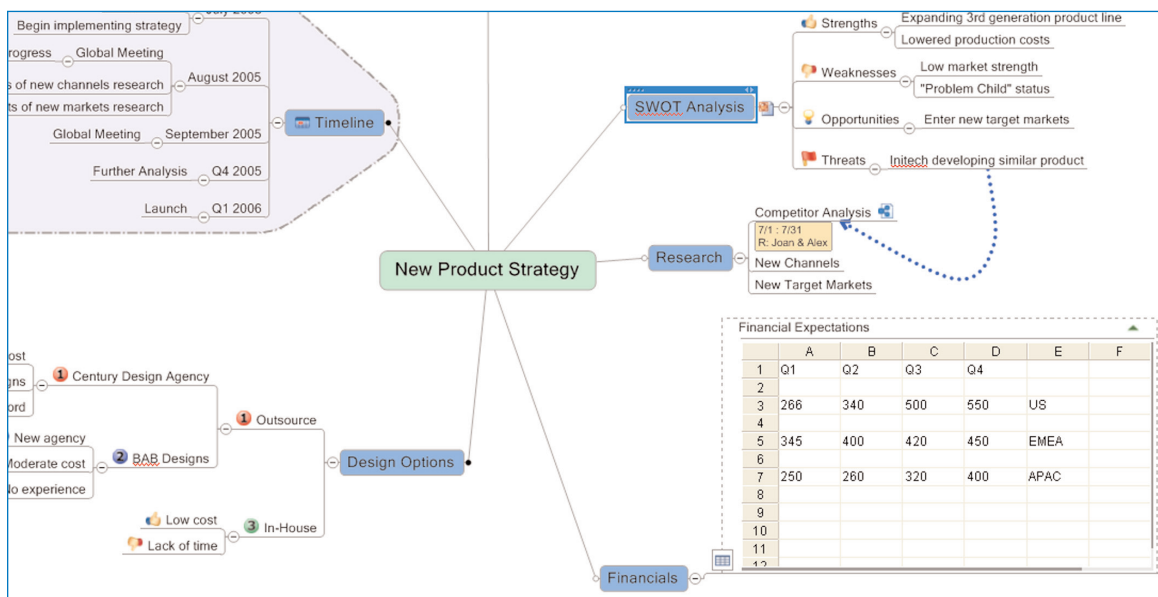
July 2005
Begin implementing strategy
rogress
Global Meeting
s of new channels research
August 2005
ts of new markets research
Timeline
Global Meeting
September 2005
Further Analysis
Q4 2005
Launch
Q1 2006

SWOT Analysis
Strengths
Expanding 3rd generation product line
Lowered production costs
Weaknesses
Low market strength
"Problem Child" status
Opportunities
Enter new target markets
Threats
Initech developing similar product

New Product Strategy

Research
Competitor Analysis
7/1 : 7/31
R: Joan & Alex
New Channels
New Target Markets

ost
gns
ord
1 Century Design Agency
1 Outsource
New agency
Moderate cost
No experience
2 BAB Designs
Design Options
Low cost
Lack of time
3 In-House

Financial Expectations

| | A | B | C | D | E | F |
|---|---|---|---|---|---|---|
| 1 | Q1 | Q2 | Q3 | Q4 | | |
| 2 | | | | | | |
| 3 | 266 | 340 | 500 | 550 | US | |
| 4 | | | | | | |
| 5 | 345 | 400 | 420 | 450 | EMEA | |
| 6 | | | | | | |
| 7 | 250 | 260 | 320 | 400 | APAC | |
| 8 | | | | | | |
| 9 | | | | | | |
| 10 | | | | | | |
| 11 | | | | | | |
| 12 | | | | | | |

Financials